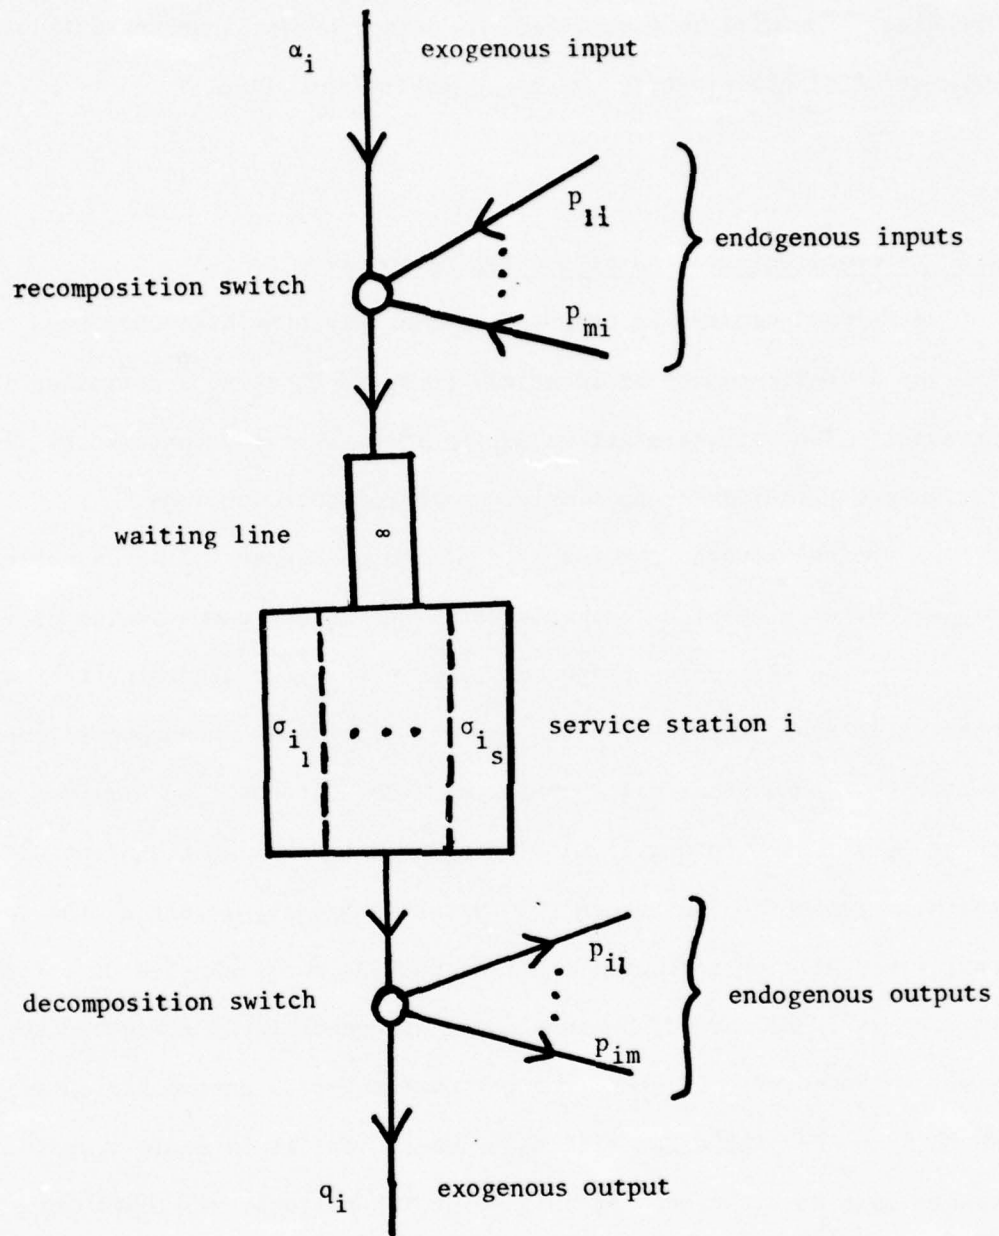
$\alpha_i$ exogenous input

$p_{1i}$

endogenous inputs

recomposition switch

$p_{mi}$

waiting line

$\infty$

$\sigma_{i_1}$ $\sigma_{i_s}$

service station i

$p_{i1}$

endogenous outputs

decomposition switch

$p_{im}$

$q_i$ exogenous output